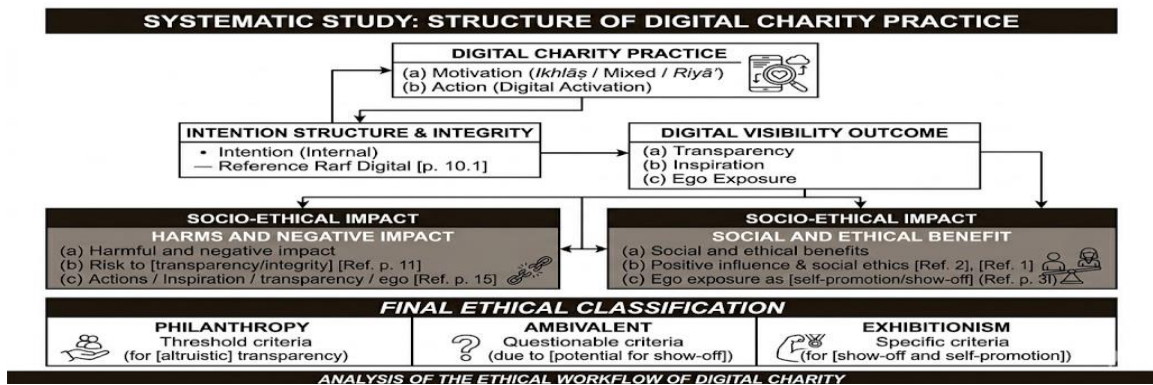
SYSTEMATIC STUDY: STRUCTURE OF DIGITAL CHARITY PRACTICE

DIGITAL CHARITY PRACTICE
(a) Motivation (*Ikhlāṣ* / Mixed / *Riyā'*)
(b) Action (Digital Activation)

INTENTION STRUCTURE & INTEGRITY
• Intention (Internal)
— Reference Rarf Digital [p. 10.1]

DIGITAL VISIBILITY OUTCOME
(a) Transparency
(b) Inspiration
(c) Ego Exposure

SOCIO-ETHICAL IMPACT
HARMS AND NEGATIVE IMPACT
(a) Harmful and negative impact
(b) Risk to [transparency/integrity] [Ref. p. 11]
(c) Actions / Inspiration / transparency / ego [Ref. p. 15]

SOCIO-ETHICAL IMPACT
SOCIAL AND ETHICAL BENEFIT
(a) Social and ethical benefits
(b) Positive influence & social ethics [Ref. 2], [Ref. 1]
(c) Ego exposure as [self-promotion/show-off] (Ref. p. 3l)

FINAL ETHICAL CLASSIFICATION

PHILANTHROPY
Threshold criteria
(for [altruistic] transparency)

AMBIVALENT
Questionable criteria
(due to [potential for show-off])

EXHIBITIONISM
Specific criteria
(for [show-off and self-promotion])

ANALYSIS OF THE ETHICAL WORKFLOW OF DIGITAL CHARITY